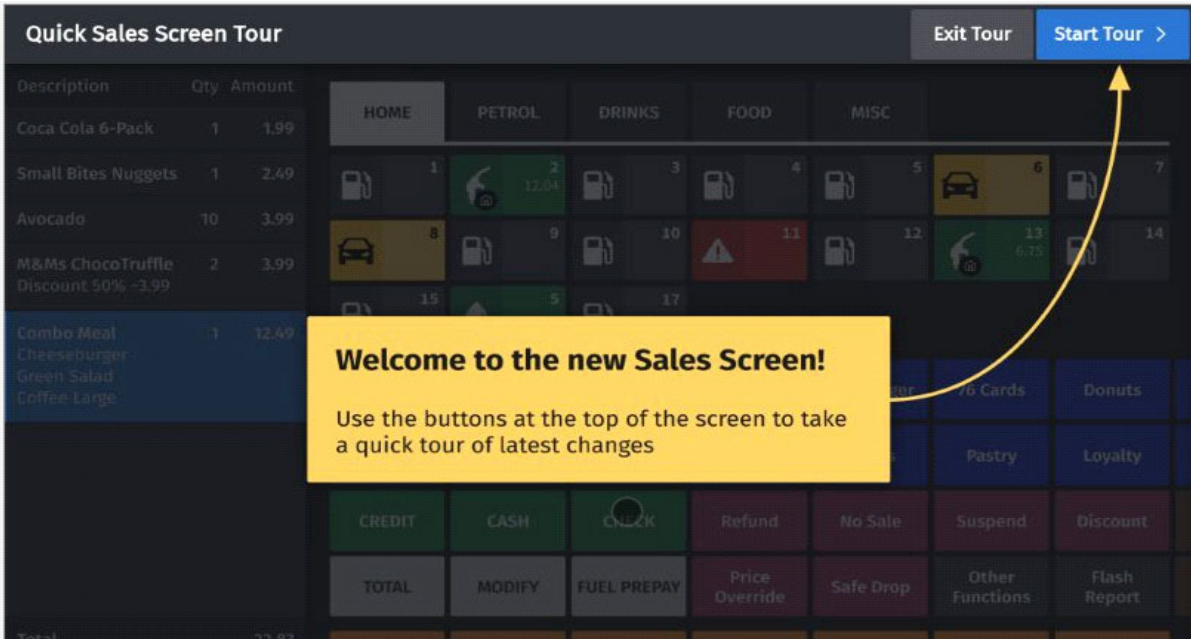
Quick Sales Screen Tour

Exit Tour

Start Tour >

| Description | Qty | Amount |
|---|---|---|
| Coca Cola 6-Pack | 1 | 1.99 |
| Small Bites Nuggets | 1 | 2.49 |
| Avocado | 10 | 3.99 |
| M&Ms ChocoTruffle Discount 50% -3.99 | 2 | 3.99 |
| Combo Meal Cheeseburger Green Salad Coffee Large | 1 | 12.49 |

HOME PETROL DRINKS FOOD MISC

1 2 12.04 3 4 5 6 7

8 9 10 11 12 13 6.75 14

15 5 17

Welcome to the new Sales Screen!

Use the buttons at the top of the screen to take a quick tour of latest changes

76 Cards Donuts

Pastry Loyalty

CREDIT CASH CHECK Refund No Sale Suspend Discount

TOTAL MODIFY FUEL PREPAY Price Override Safe Drop Other Functions Flash Report

Total 22.83